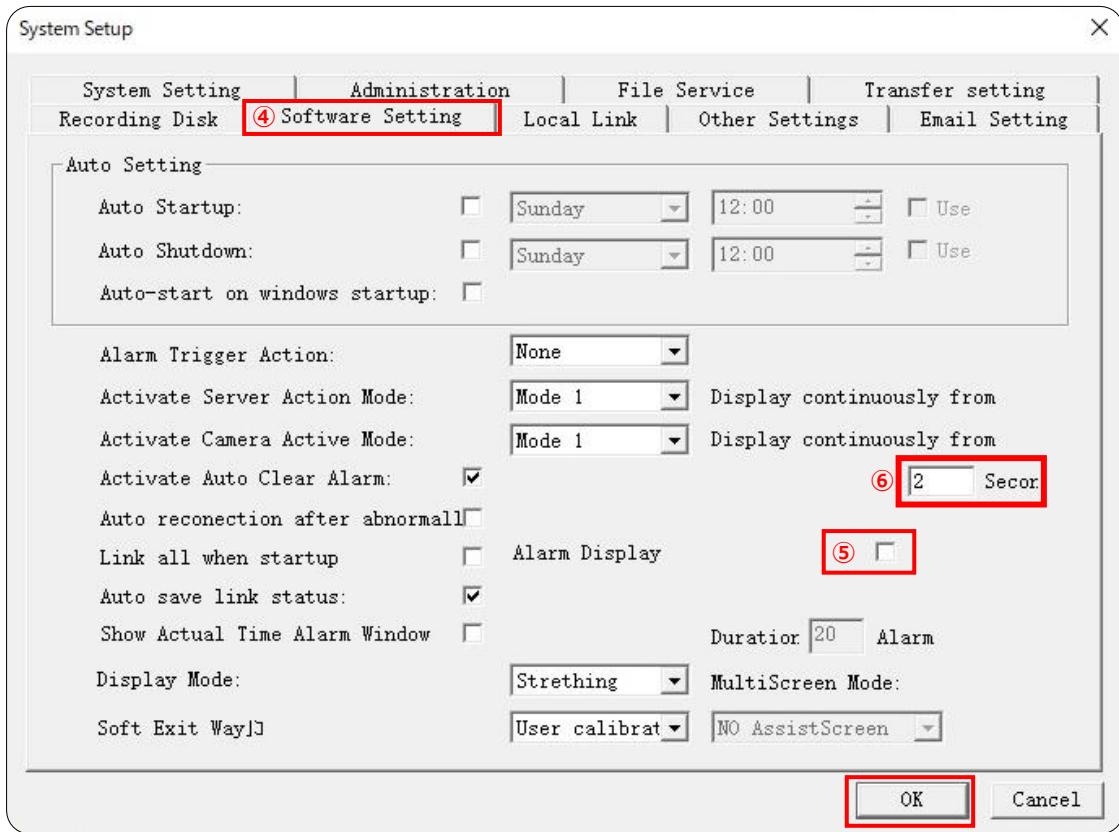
System Setup

System Setting | Administration | File Service | Transfer setting
Recording Disk | ④ Software Setting | Local Link | Other Settings | Email Setting

Auto Setting

Auto Startup: Sunday 12:00 Use

Auto Shutdown: Sunday 12:00 Use

Auto-start on windows startup:

Alarm Trigger Action: None

Activate Server Action Mode: Mode 1 Display continuously from

Activate Camera Active Mode: Mode 1 Display continuously from

Activate Auto Clear Alarm: ⑥ 2 Secon

Auto reconection after abnormall

Link all when startup Alarm Display ⑤

Auto save link status:

Show Actual Time Alarm Window Duratio 20 Alarm

Display Mode: Strething MultiScreen Mode:

Soft Exit Way口 User calibrat NO AssistScreen

OK Cancel